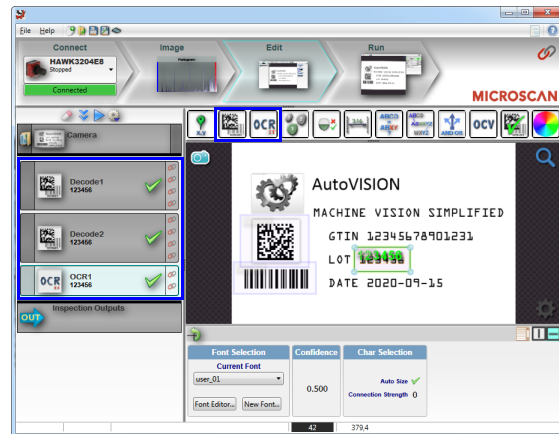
File Help

Connect
HAWK3204E8
Stopped
Connected

Image

Edit

Run

MICROSCAN

Camera

Decode1
123456

Decode2
123456

OCR1
123456

Inspection Outputs

OUT

X,Y

OCR

OCV

AutoVISION
MACHINE VISION SIMPLIFIED
GTIN 12345678901231
LOT 123456
DATE 2020-09-15

Font Selection
Current Font
user_01
Font Editor...
New Font...

Confidence
0.500

Char Selection
Auto Size
Connection Strength 0

42
379,4